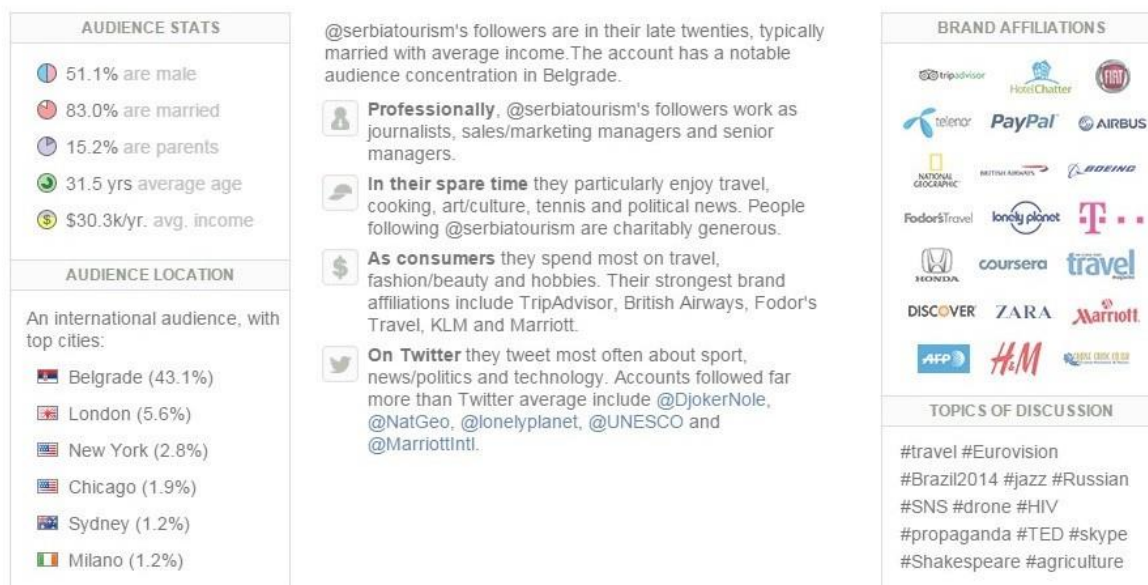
AUDIENCE STATS

51.1% are male

83.0% are married

15.2% are parents

31.5 yrs average age

$30.3k/yr. avg. income

AUDIENCE LOCATION

An international audience, with top cities:

Belgrade (43.1%)

London (5.6%)

New York (2.8%)

Chicago (1.9%)

Sydney (1.2%)

Milano (1.2%)

@serbiatourism's followers are in their late twenties, typically married with average income.The account has a notable audience concentration in Belgrade.

**Professionally**, @serbiatourism's followers work as journalists, sales/marketing managers and senior managers.

**In their spare time** they particularly enjoy travel, cooking, art/culture, tennis and political news. People following @serbiatourism are charitably generous.

**As consumers** they spend most on travel, fashion/beauty and hobbies. Their strongest brand affiliations include TripAdvisor, British Airways, Fodor's Travel, KLM and Marriott.

**On Twitter** they tweet most often about sport, news/politics and technology. Accounts followed far more than Twitter average include @DjokerNole, @NatGeo, @lonelyplanet, @UNESCO and @MarriottIntl.

BRAND AFFILIATIONS

tripadvisor HotelChatter FIAT
telenor PayPal AIRBUS
NATIONAL GEOGRAPHIC BRITISH AIRWAYS BOEING
Fodor's Travel lonely planet T · · ·
HONDA coursera travel
DISCOVER ZARA Marriott
AFP H&M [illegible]

TOPICS OF DISCUSSION

#travel #Eurovision #Brazil2014 #jazz #Russian #SNS #drone #HIV #propaganda #TED #skype #Shakespeare #agriculture